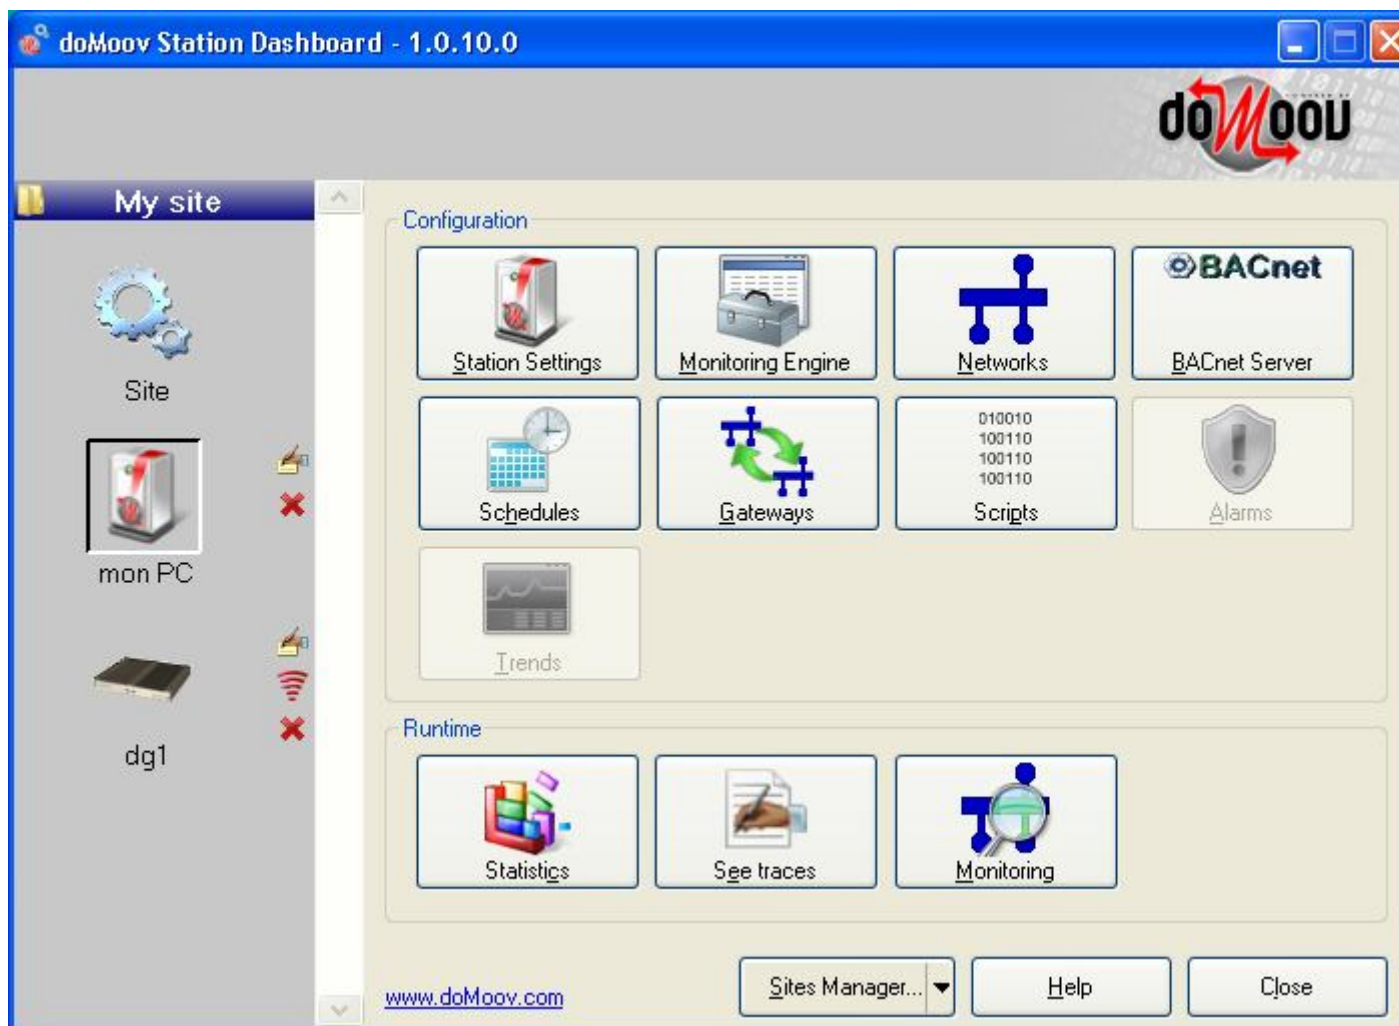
doMoov Station Dashboard - 1.0.10.0

doMoov

My site

Site

mon PC

dg1

Configuration

Station Settings

Monitoring Engine

Networks

BACnet

BACnet Server

Schedules

Gateways

010010
100110
100110
100110

Scripts

Alarms

Trends

Runtime

Statistics

See traces

Monitoring

www.doMoov.com

Sites Manager...

Help

Close